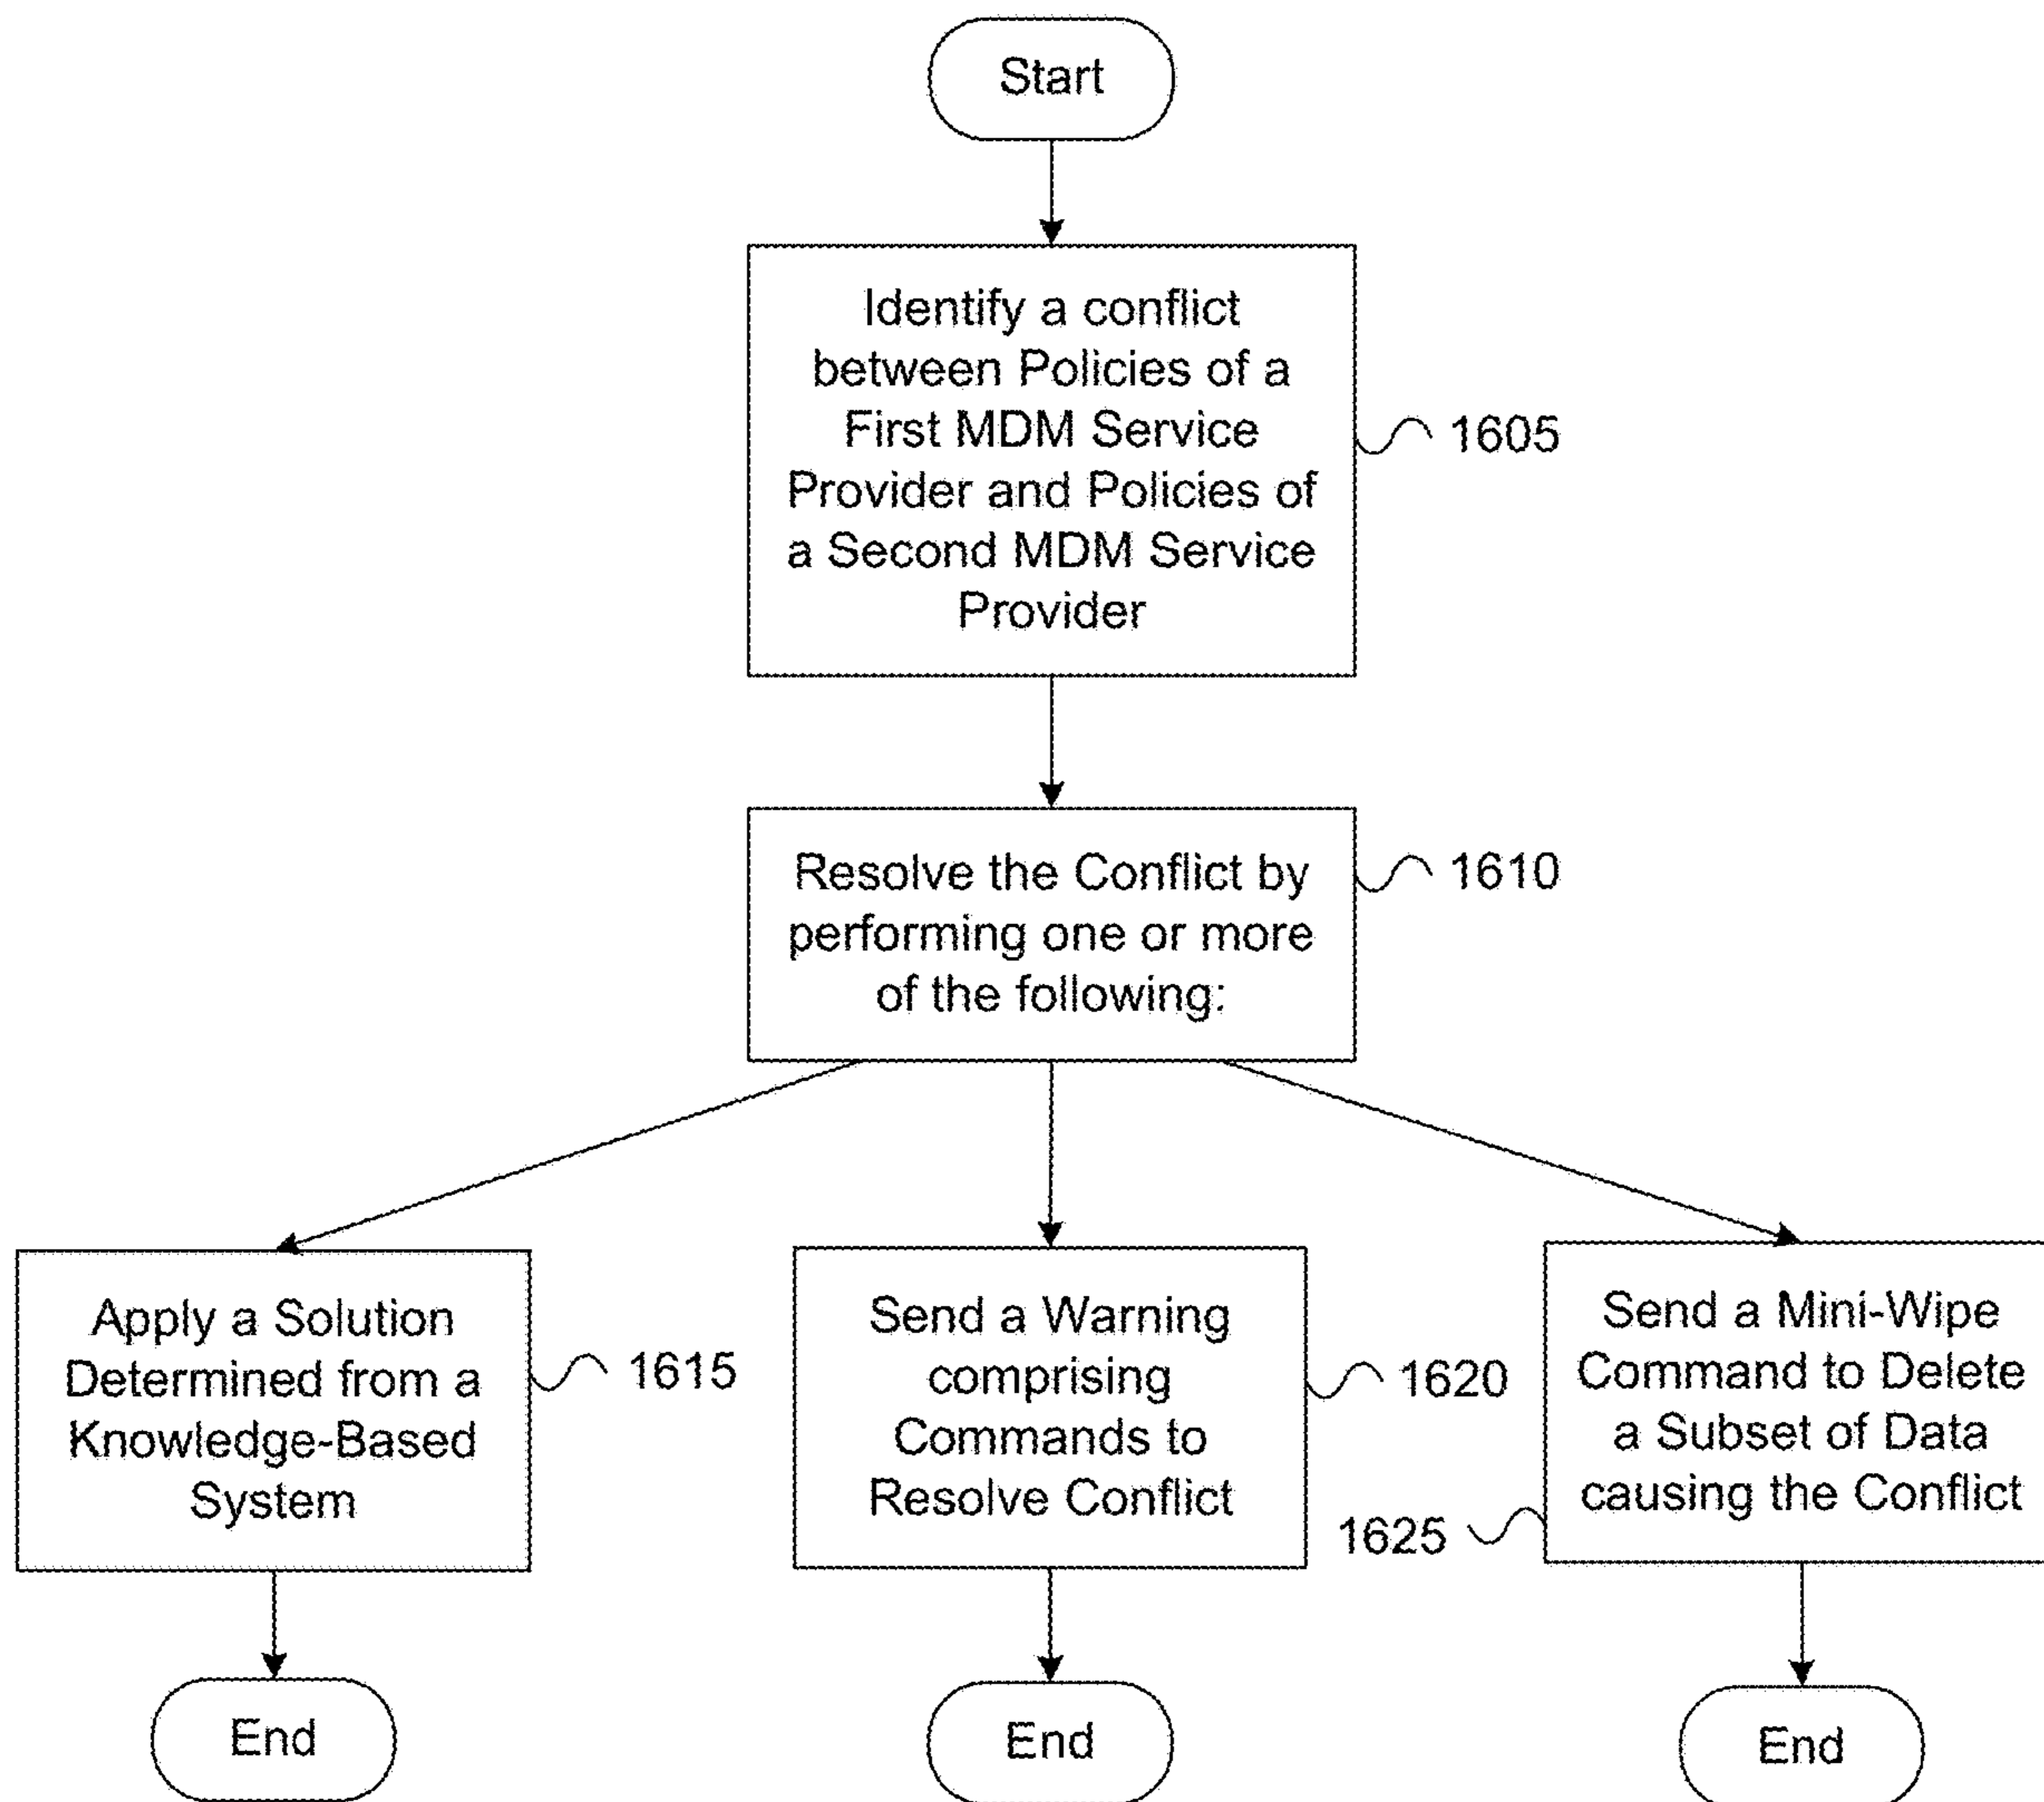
Start

Identify a conflict between Policies of a First MDM Service Provider and Policies of a Second MDM Service Provider

1605

Resolve the Conflict by performing one or more of the following:

1610

Apply a Solution Determined from a Knowledge-Based System

1615

Send a Warning comprising Commands to Resolve Conflict

1620

Send a Mini-Wipe Command to Delete a Subset of Data causing the Conflict

1625

End

End

End